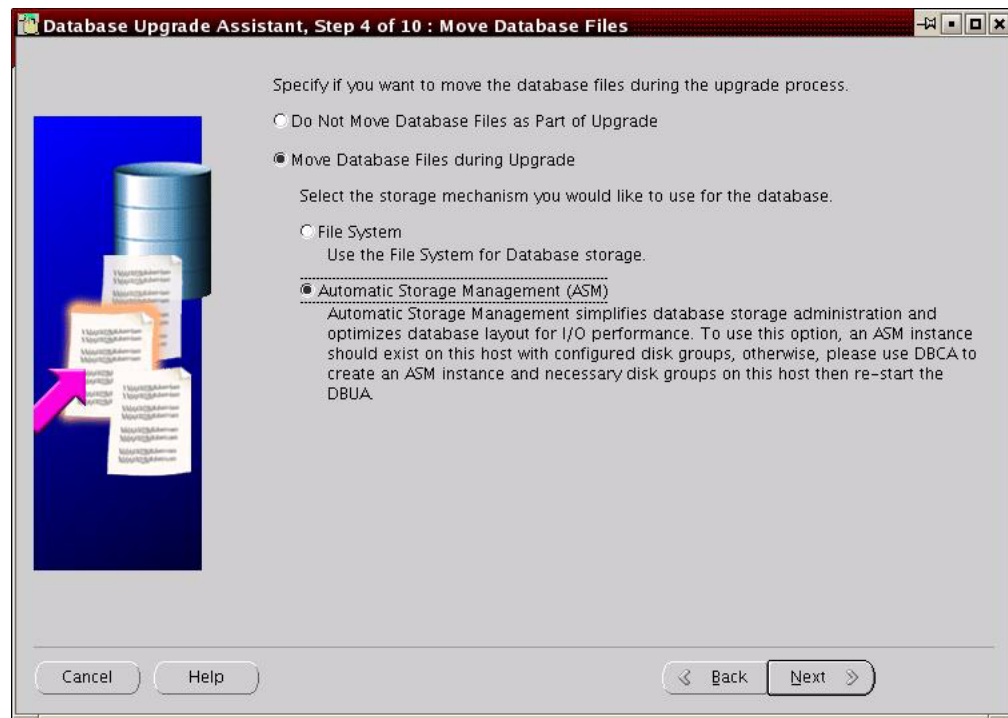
Database Upgrade Assistant, Step 4 of 10 : Move Database Files

Specify if you want to move the database files during the upgrade process.

Do Not Move Database Files as Part of Upgrade

Move Database Files during Upgrade

Select the storage mechanism you would like to use for the database.

File System
Use the File System for Database storage.

Automatic Storage Management (ASM)
Automatic Storage Management simplifies database storage administration and optimizes database layout for I/O performance. To use this option, an ASM instance should exist on this host with configured disk groups, otherwise, please use DBCA to create an ASM instance and necessary disk groups on this host then re-start the DBUA.

Cancel Help Back Next